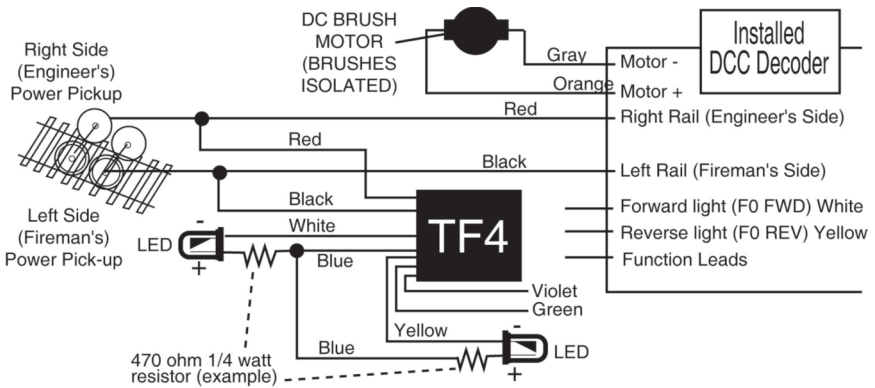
DC BRUSH MOTOR (BRUSHES ISOLATED)

Installed DCC Decoder

Gray
Motor -
Orange
Motor +

Right Side (Engineer's) Power Pickup

Red
Right Rail (Engineer's Side)

Red

Black
Left Rail (Fireman's Side)

Left Side (Fireman's) Power Pick-up

Black
White

TF4

Forward light (F0 FWD) White
Reverse light (F0 REV) Yellow
Function Leads

-
LED
+

Blue

Violet
Green

Yellow

Blue

-
LED
+

470 ohm 1/4 watt resistor (example)